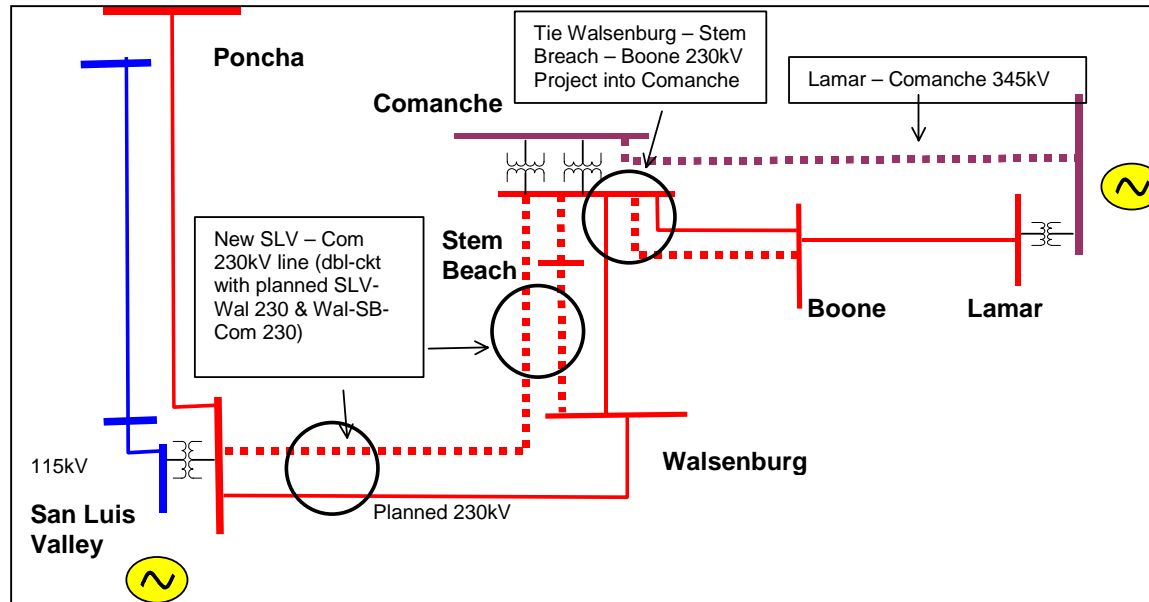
Poncha

Tie Walsenburg – Stem Breach – Boone 230kV Project into Comanche

Lamar – Comanche 345kV

Comanche

New SLV – Com 230kV line (dbl-ckt with planned SLV-Wal 230 & Wal-SB-Com 230)

Stem Beach

Boone

Lamar

115kV

Walsenburg

San Luis Valley

Planned 230kV